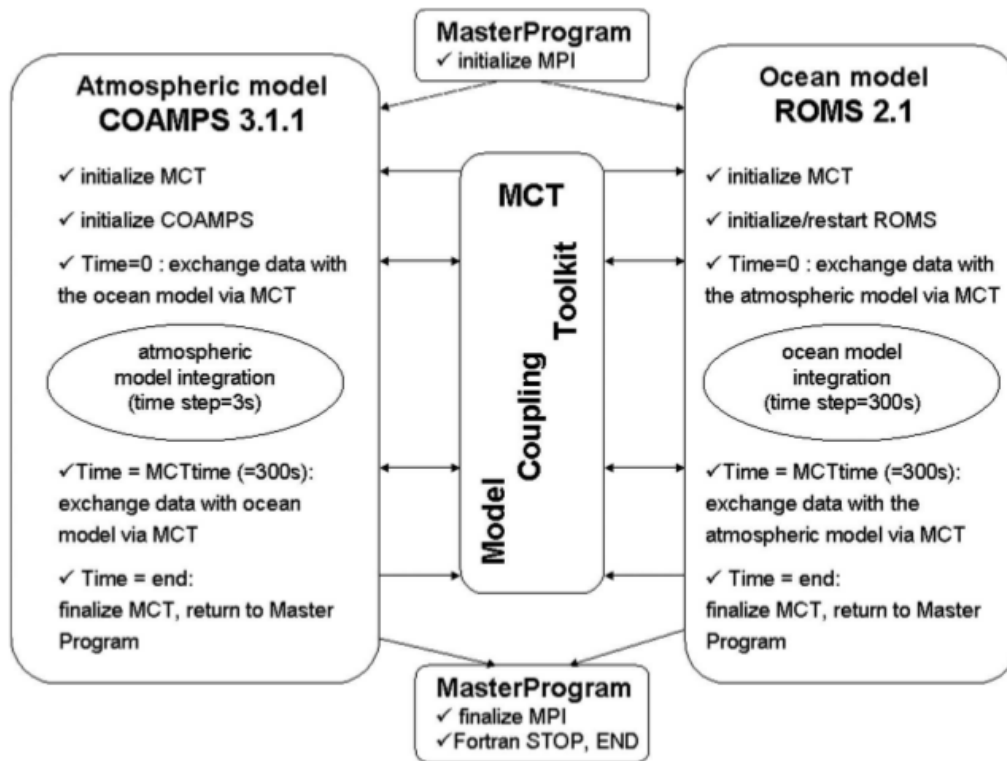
MasterProgram
✓ initialize MPI

Atmospheric model
COAMPS 3.1.1

✓ initialize MCT

✓ initialize COAMPS

✓ Time=0 : exchange data with the ocean model via MCT

atmospheric model integration (time step=3s)

✓Time = MCTtime (=300s): exchange data with ocean model via MCT

✓ Time = end: finalize MCT, return to Master Program

MCT

Model Coupling Toolkit

Ocean model
ROMS 2.1

✓ initialize MCT

✓ initialize/restart ROMS

✓ Time=0 : exchange data with the atmospheric model via MCT

ocean model integration (time step=300s)

✓Time = MCTtime (=300s): exchange data with the atmospheric model via MCT

✓ Time = end: finalize MCT, return to Master Program

MasterProgram
✓ finalize MPI
✓Fortran STOP, END